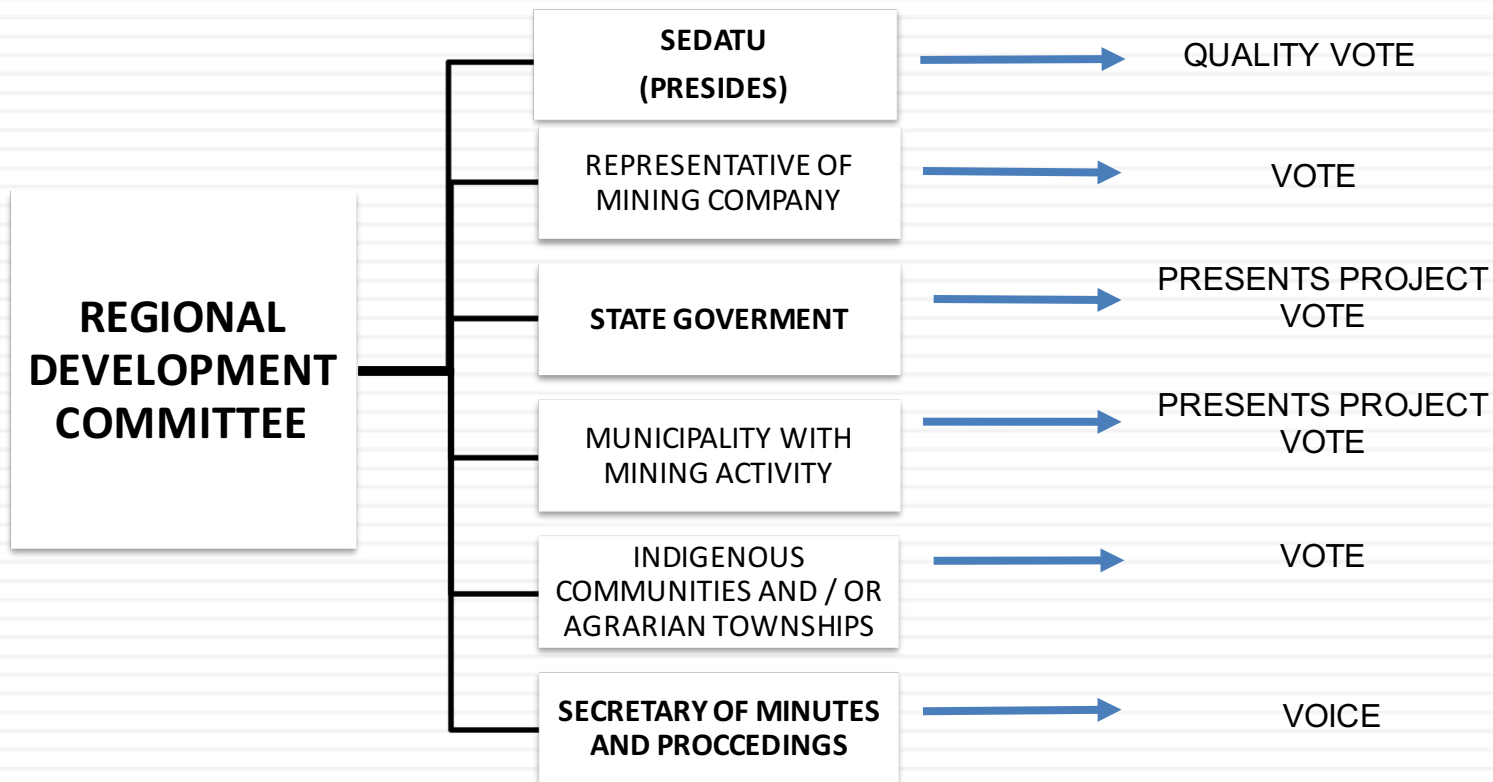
REGIONAL DEVELOPMENT COMMITTEE

SEDATU
(PRESIDES)

QUALITY VOTE

REPRESENTATIVE OF MINING COMPANY

VOTE

STATE GOVERMENT

PRESENTS PROJECT
VOTE

MUNICIPALITY WITH MINING ACTIVITY

PRESENTS PROJECT
VOTE

INDIGENOUS COMMUNITIES AND / OR AGRARIAN TOWNSHIPS

VOTE

SECRETARY OF MINUTES AND PROCCEDINGS

VOICE